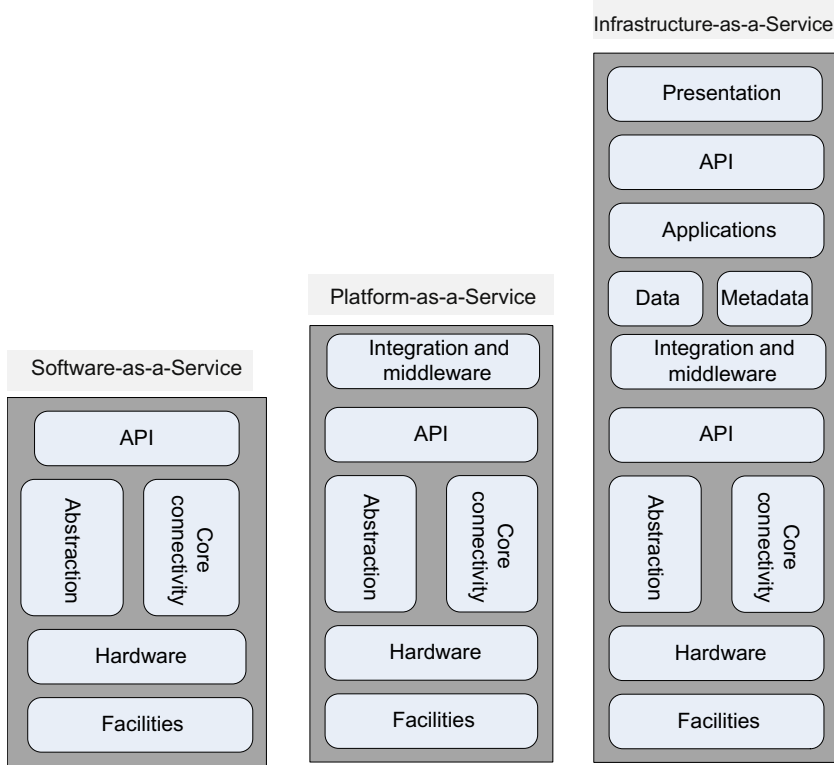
Infrastructure-as-a-Service

Presentation

API

Applications

Data

Metadata

Integration and middleware

API

Abstraction

Core connectivity

Hardware

Facilities

Platform-as-a-Service

Integration and middleware

API

Abstraction

Core connectivity

Hardware

Facilities

Software-as-a-Service

API

Abstraction

Core connectivity

Hardware

Facilities